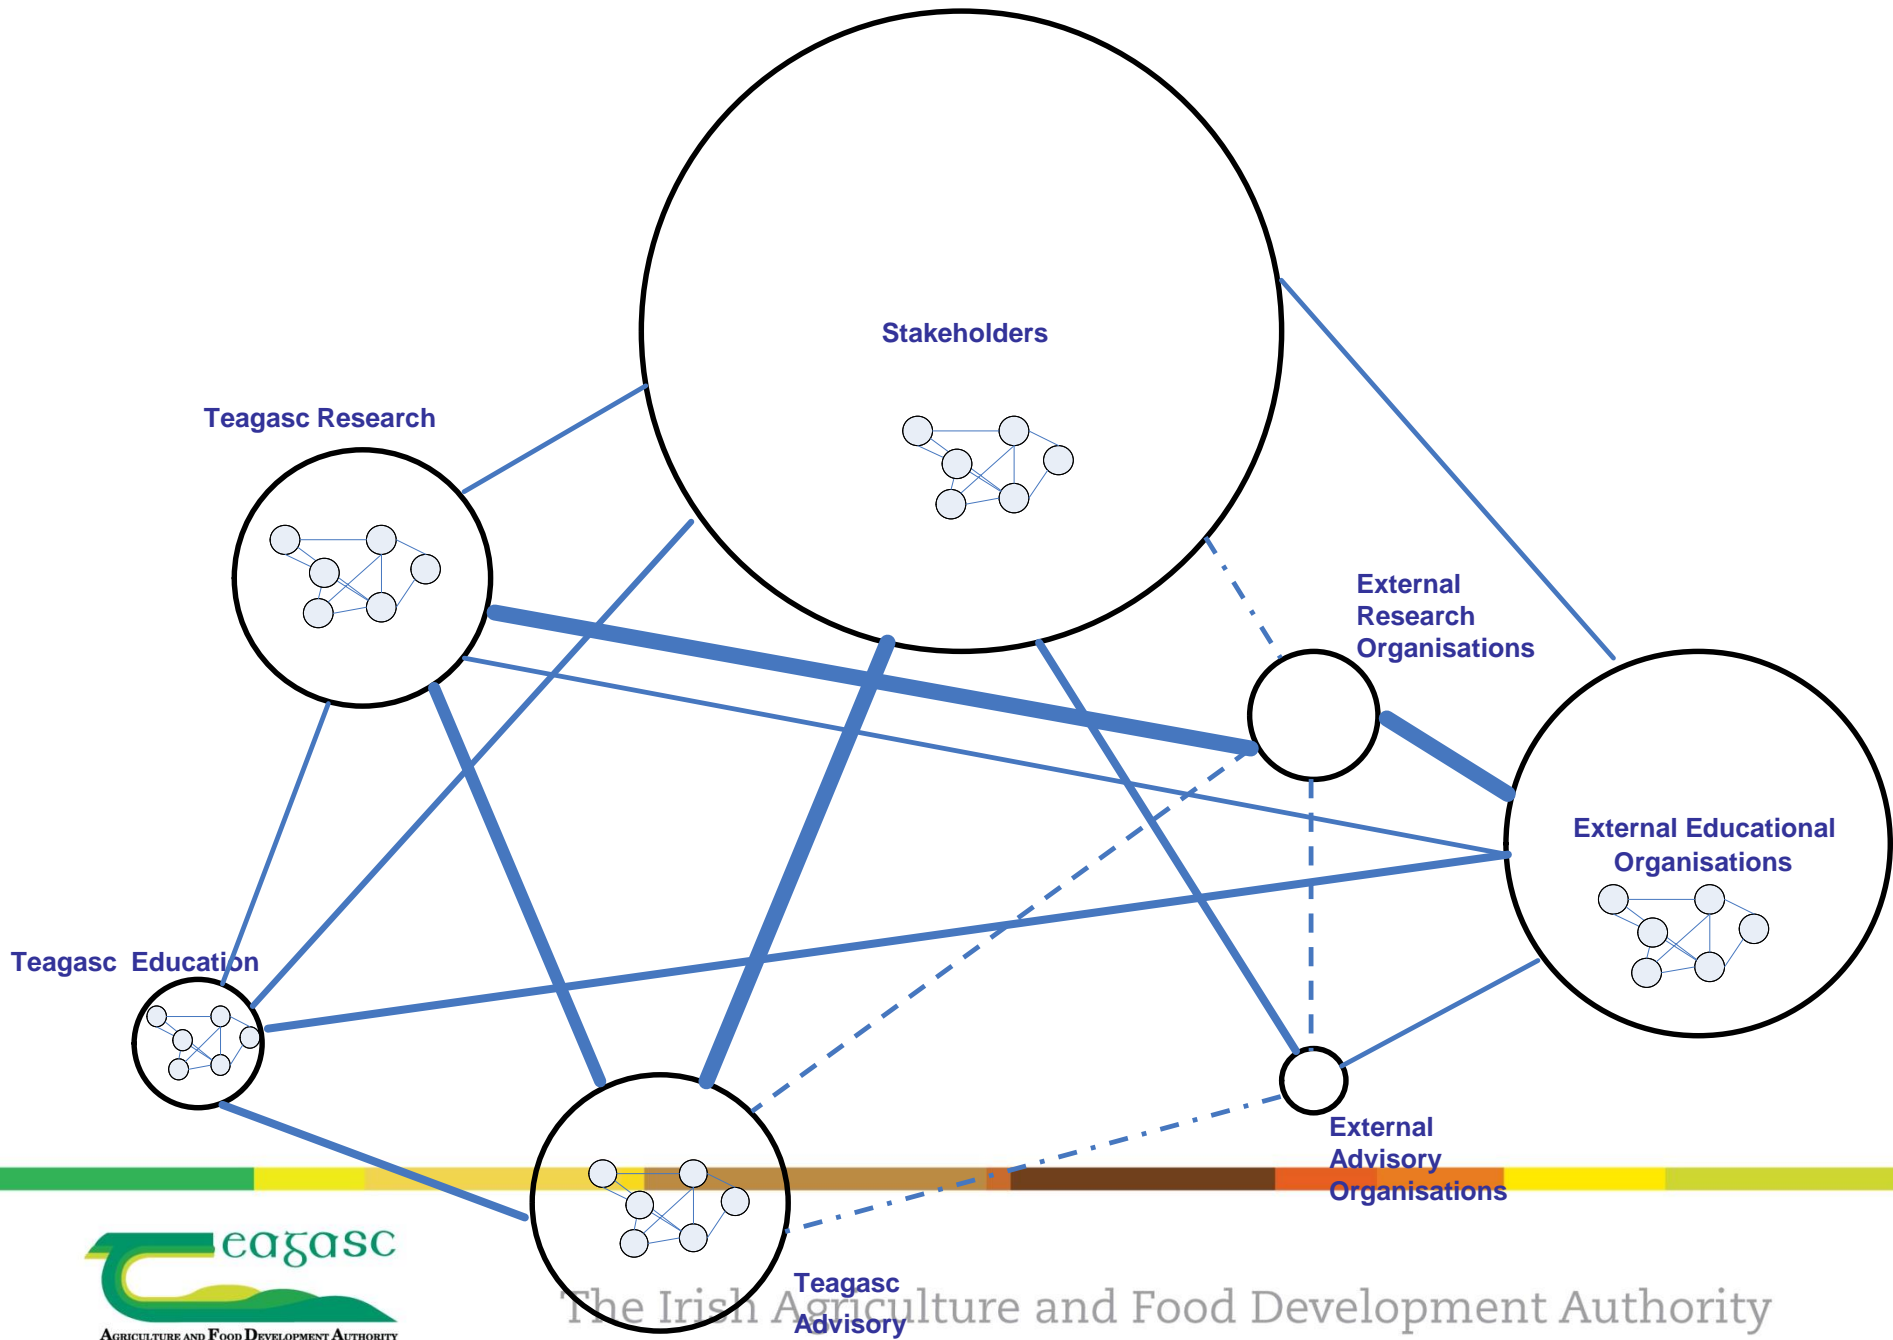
Stakeholders

Teagasc Research

External Research Organisations

External Educational Organisations

Teagasc Education

External Advisory Organisations

Teagasc Advisory

teagasc
Agriculture and Food Development Authority

The Irish Agriculture and Food Development Authority